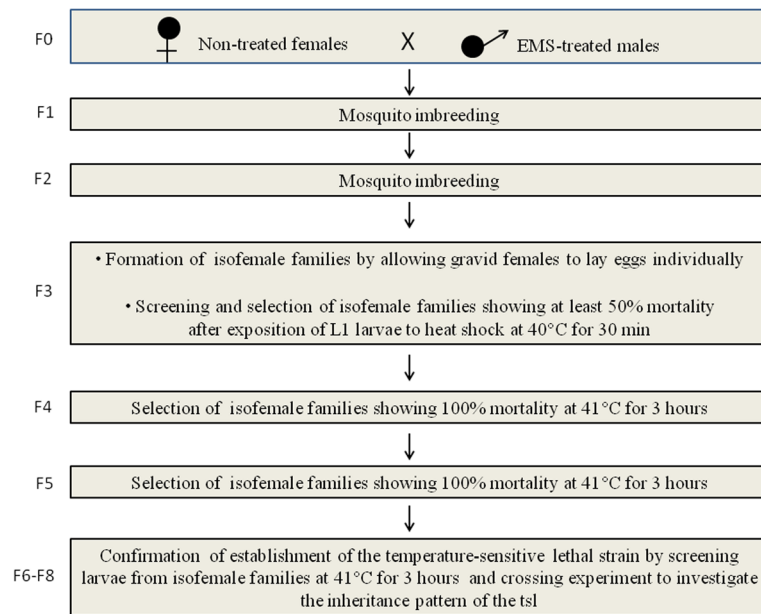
F0

Non-treated females X EMS-treated males

F1

Mosquito imbreeding

F2

Mosquito imbreeding

F3

• Formation of isofemale families by allowing gravid females to lay eggs individually

• Screening and selection of isofemale families showing at least 50% mortality after exposition of L1 larvae to heat shock at 40°C for 30 min

F4

Selection of isofemale families showing 100% mortality at 41°C for 3 hours

F5

Selection of isofemale families showing 100% mortality at 41°C for 3 hours

F6-F8

Confirmation of establishment of the temperature-sensitive lethal strain by screening larvae from isofemale families at 41°C for 3 hours and crossing experiment to investigate the inheritance pattern of the tsl